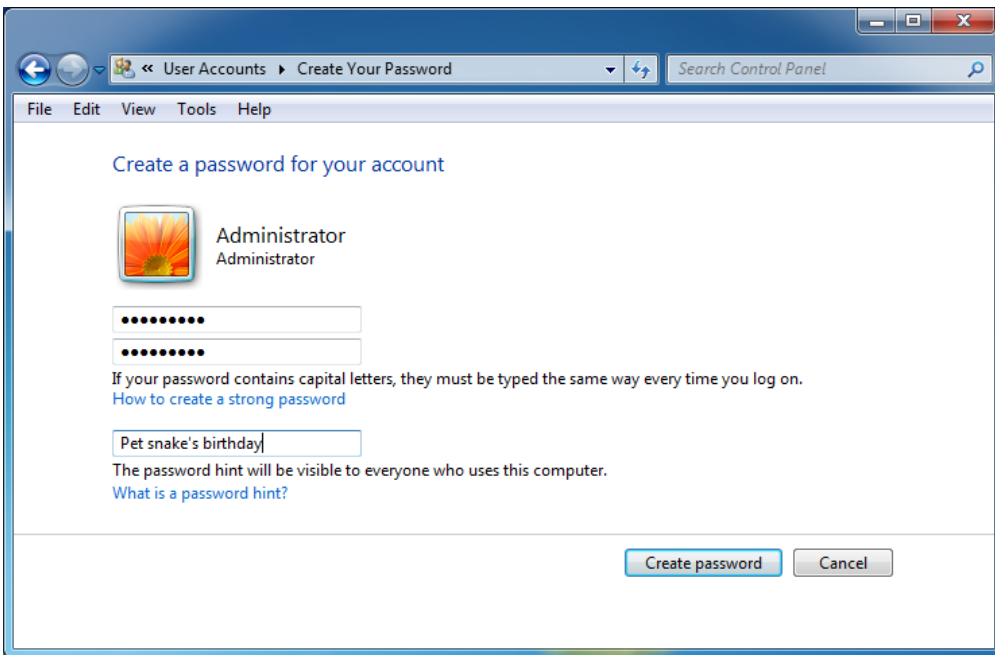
« User Accounts ▸ Create Your Password

Search Control Panel

File Edit View Tools Help

Create a password for your account

Administrator
Administrator

•••••••••
•••••••••

If your password contains capital letters, they must be typed the same way every time you log on.
How to create a strong password

Pet snake's birthday

The password hint will be visible to everyone who uses this computer.
What is a password hint?

Create password Cancel